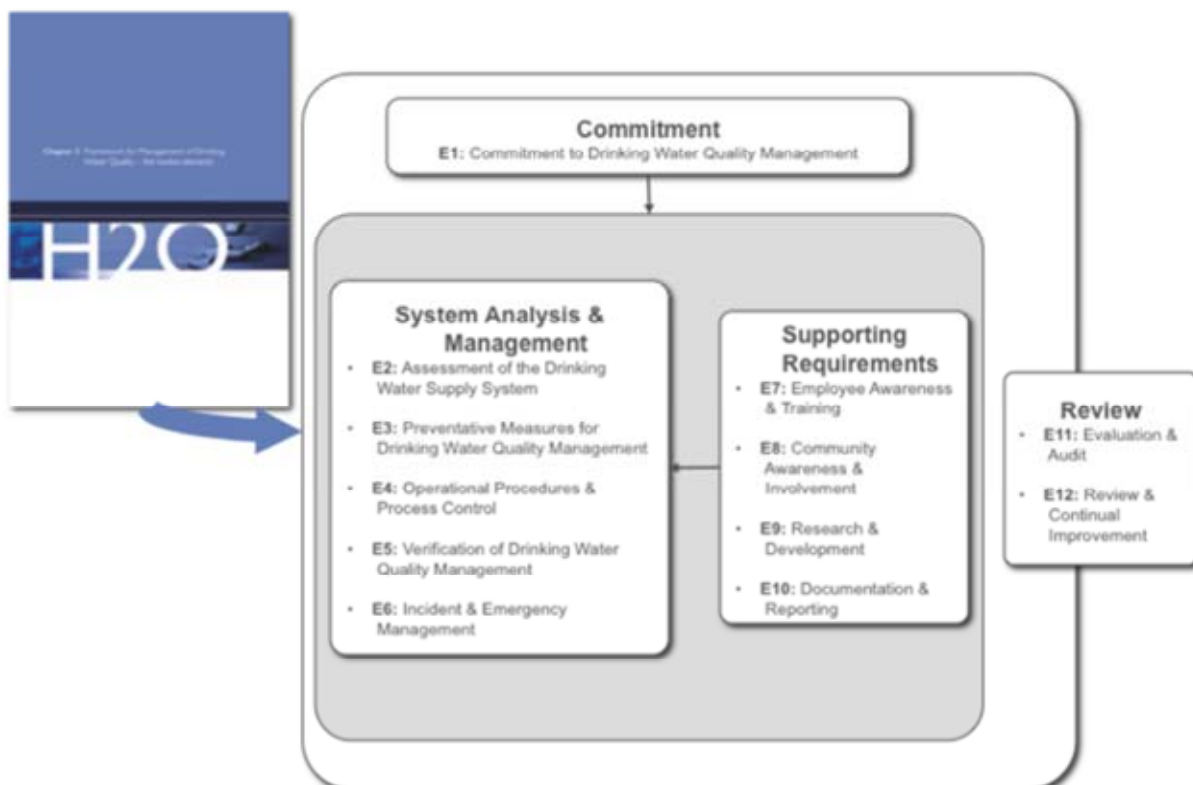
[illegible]

H2O

Commitment
E1: Commitment to Drinking Water Quality Management

System Analysis & Management
- E2: Assessment of the Drinking Water Supply System
- E3: Preventative Measures for Drinking Water Quality Management
- E4: Operational Procedures & Process Control
- E5: Verification of Drinking Water Quality Management
- E6: Incident & Emergency Management

Supporting Requirements
- E7: Employee Awareness & Training
- E8: Community Awareness & Involvement
- E9: Research & Development
- E10: Documentation & Reporting

Review
- E11: Evaluation & Audit
- E12: Review & Continual Improvement